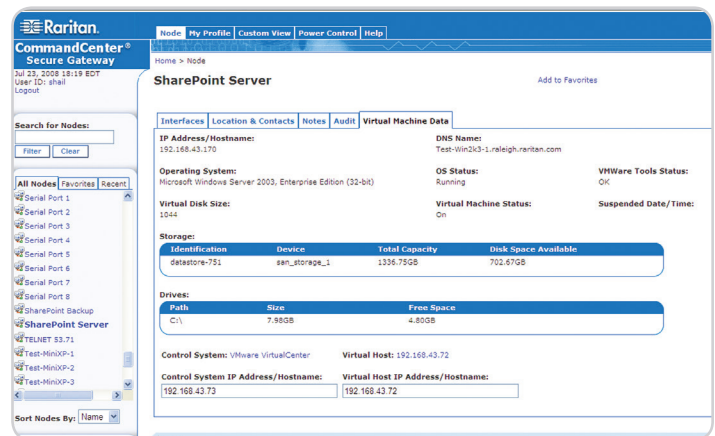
Raritan.

CommandCenter®
Secure Gateway

Jul 23, 2008 18:19 EDT
User ID: shail
Logout

Node | My Profile | Custom View | Power Control | Help

Home > Node

SharePoint Server

Add to Favorites

Search for Nodes:

Filter | Clear

All Nodes | Favorites | Recent

Serial Port 1
Serial Port 2
Serial Port 3
Serial Port 4
Serial Port 5
Serial Port 6
Serial Port 7
Serial Port 8
SharePoint Backup
SharePoint Server
TELNET 53.71
Test-MiniXP-1
Test-MiniXP-2
Test-MiniXP-3

Sort Nodes By: Name

Interfaces | Location & Contacts | Notes | Audit | Virtual Machine Data

IP Address/Hostname:
192.168.43.170

DNS Name:
Test-Win2k3-1.raleigh.raritan.com

Operating System:
Microsoft Windows Server 2003, Enterprise Edition (32-bit)

OS Status:
Running

VMWare Tools Status:
OK

Virtual Disk Size:
1044

Virtual Machine Status:
On

Suspended Date/Time:

Storage:

| Identification | Device | Total Capacity | Disk Space Available |
|---|---|---|---|
| datastore-751 | san_storage_1 | 1336.75GB | 702.67GB |

Drives:

| Path | Size | Free Space |
|---|---|---|
| C:\ | 7.98GB | 4.80GB |

Control System: VMware VirtualCenter

Virtual Host: 192.168.43.72

Control System IP Address/Hostname:
192.168.43.73

Virtual Host IP Address/Hostname:
192.168.43.72